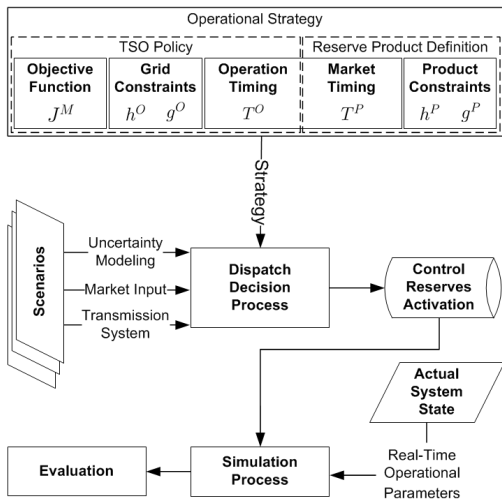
Operational Strategy

TSO Policy

Reserve Product Definition

Objective Function $J^M$

Grid Constraints $h^O$ $g^O$

Operation Timing $T^O$

Market Timing $T^P$

Product Constraints $h^P$ $g^P$

Strategy

Scenarios

Uncertainty Modeling

Market Input

Transmission System

Dispatch Decision Process

Control Reserves Activation

Actual System State

Real-Time Operational Parameters

Evaluation

Simulation Process